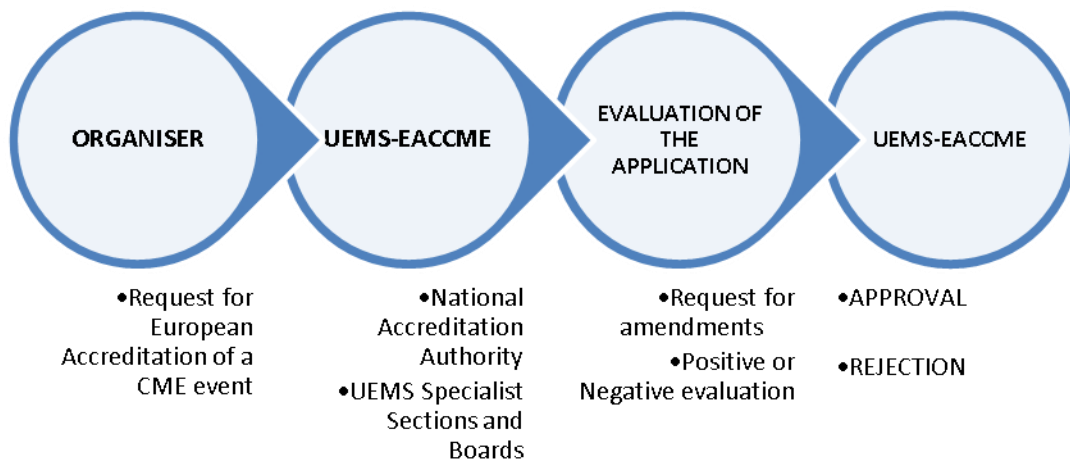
ORGANISER

UEMS-EACCME

EVALUATION OF THE APPLICATION

UEMS-EACCME

•Request for European Accreditation of a CME event

•National Accreditation Authority

•UEMS Specialist Sections and Boards

•Request for amendments

•Positive or Negative evaluation

•APPROVAL

•REJECTION